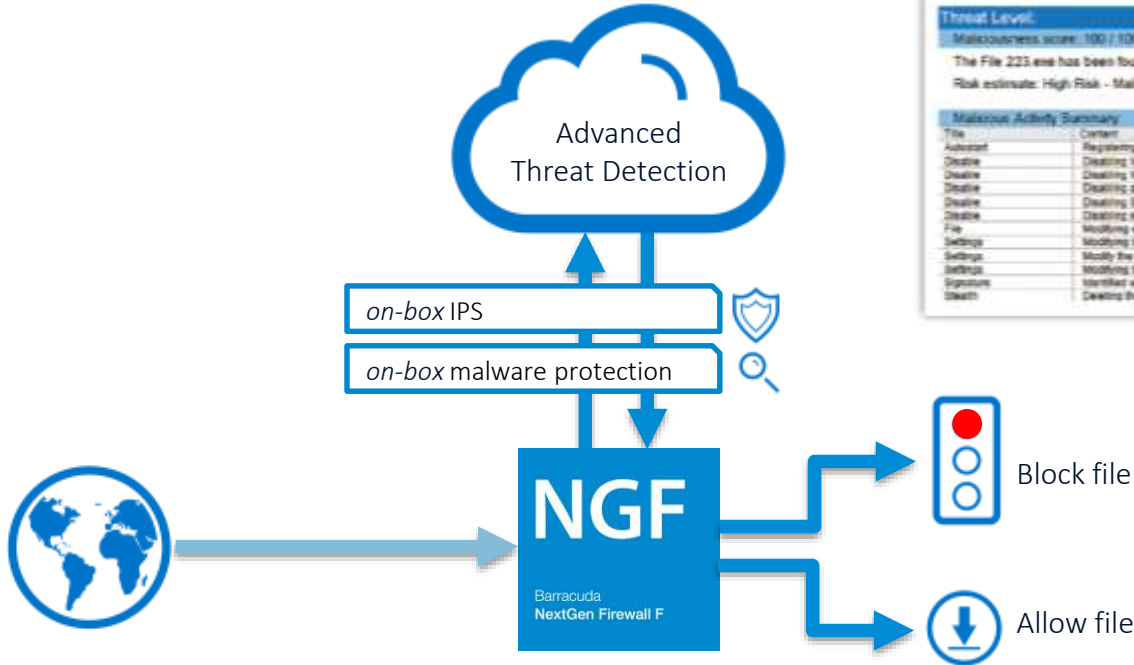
Threat Level:
Maliciousness score: 100 / 10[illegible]
The File 223.exe has been fo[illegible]
Risk estimate: High Risk - Mal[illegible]

Malicious Activity Summary

| Title | Content |
|---|---|
| Autostart | Registerin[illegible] |
| Disable | Disabling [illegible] |
| Disable | Disabling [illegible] |
| Disable | Disabling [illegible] |
| Disable | Disabling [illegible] |
| Disable | Disabling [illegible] |
| File | Modifying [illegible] |
| Settings | Modifying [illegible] |
| Settings | Modify the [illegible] |
| Settings | Modifying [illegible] |
| Signature | Identified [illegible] |
| Stealth | Deleting th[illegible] |

Advanced Threat Detection

*on-box* IPS

*on-box* malware protection

NGF
Barracuda
NextGen Firewall F

Block file

Allow file